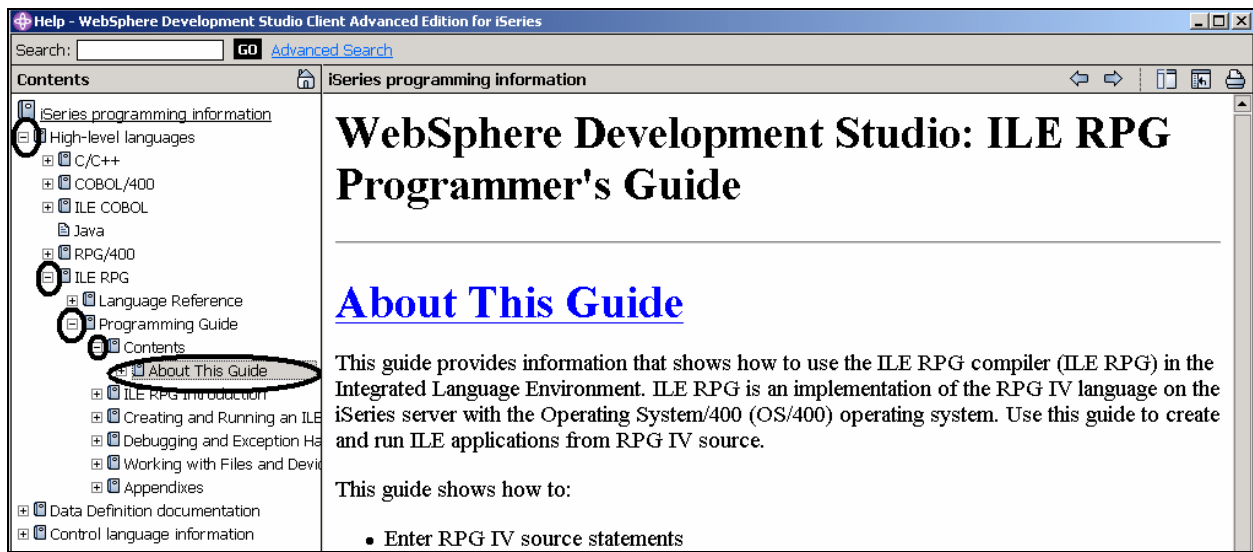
Help - WebSphere Development Studio Client Advanced Edition for iSeries

Search: GO Advanced Search

Contents

iSeries programming information

iSeries programming information
High-level languages
C/C++
COBOL/400
ILE COBOL
Java
RPG/400
ILE RPG
Language Reference
Programming Guide
Contents
About This Guide
ILE RPG Introduction
Creating and Running an ILE
Debugging and Exception Ha
Working with Files and Devic
Appendixes
Data Definition documentation
Control language information

WebSphere Development Studio: ILE RPG Programmer's Guide

About This Guide

This guide provides information that shows how to use the ILE RPG compiler (ILE RPG) in the Integrated Language Environment. ILE RPG is an implementation of the RPG IV language on the iSeries server with the Operating System/400 (OS/400) operating system. Use this guide to create and run ILE applications from RPG IV source.

This guide shows how to:

• Enter RPG IV source statements